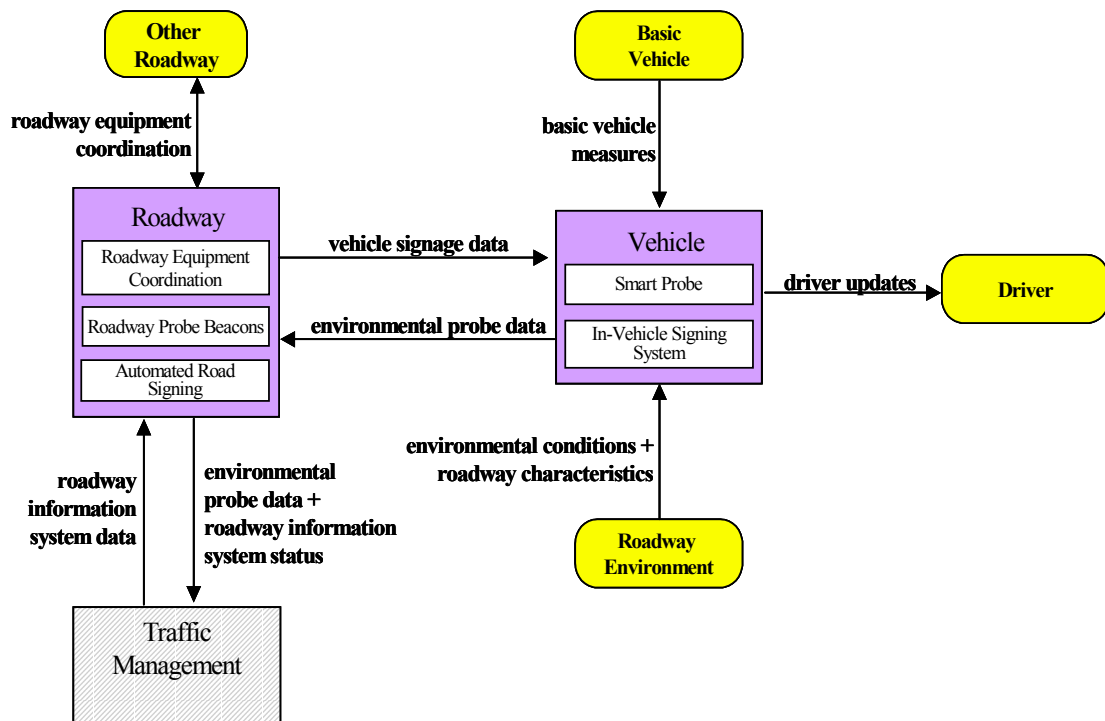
Other Roadway

Basic Vehicle

roadway equipment coordination

basic vehicle measures

Roadway

Roadway Equipment Coordination

Roadway Probe Beacons

Automated Road Signing

vehicle signage data

environmental probe data

Vehicle

Smart Probe

In-Vehicle Signing System

driver updates

Driver

environmental conditions + roadway characteristics

roadway information system data

environmental probe data + roadway information system status

Roadway Environment

Traffic Management